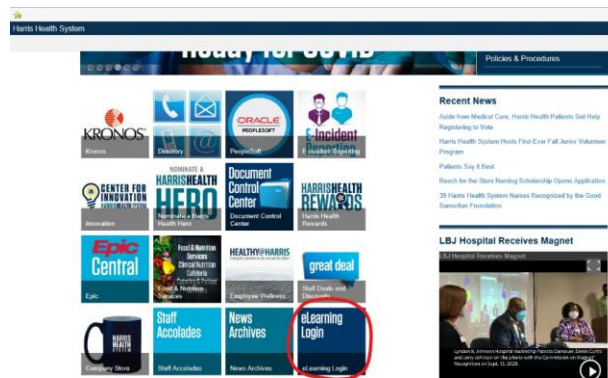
Harris Health System

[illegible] COVID

Policies & Procedures

KRONOS
Kronos

Directory

ORACLE PEOPLESOFT
PeopleSoft

E-Incident Reporting
E-Incident Reporting

CENTER FOR INNOVATION
Innovation

NOMINATE A HARRIS HEALTH HERO
Nominate a Harris Health Hero

Document Control Center
Document Control Center

HARRIS HEALTH REWARDS
Harris Health Rewards

Epic Central
Epic

Food & Nutrition Services
Food & Nutrition Services

HEALTHY@HARRIS
Employee Wellness

great deal
Staff Deals and Discounts

HARRIS HEALTH SYSTEM
Company Store

Staff Accolades
Staff Accolades

News Archives
News Archives

eLearning Login
eLearning Login

Recent News

Aside from Medical Care, Harris Health Patients Get Help Registering to Vote

Harris Health System Hosts First-Ever Fall Junior Volunteer Program

Patients Say It Best

Reach for the Stars Nursing Scholarship Opens Application

39 Harris Health System Nurses Recognized by the Good Samaritan Foundation

LBJ Hospital Receives Magnet

LBJ Hospital Receives Magnet

Lyndon B. Johnson Hospital leadership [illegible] on Sept. 10, 2020.